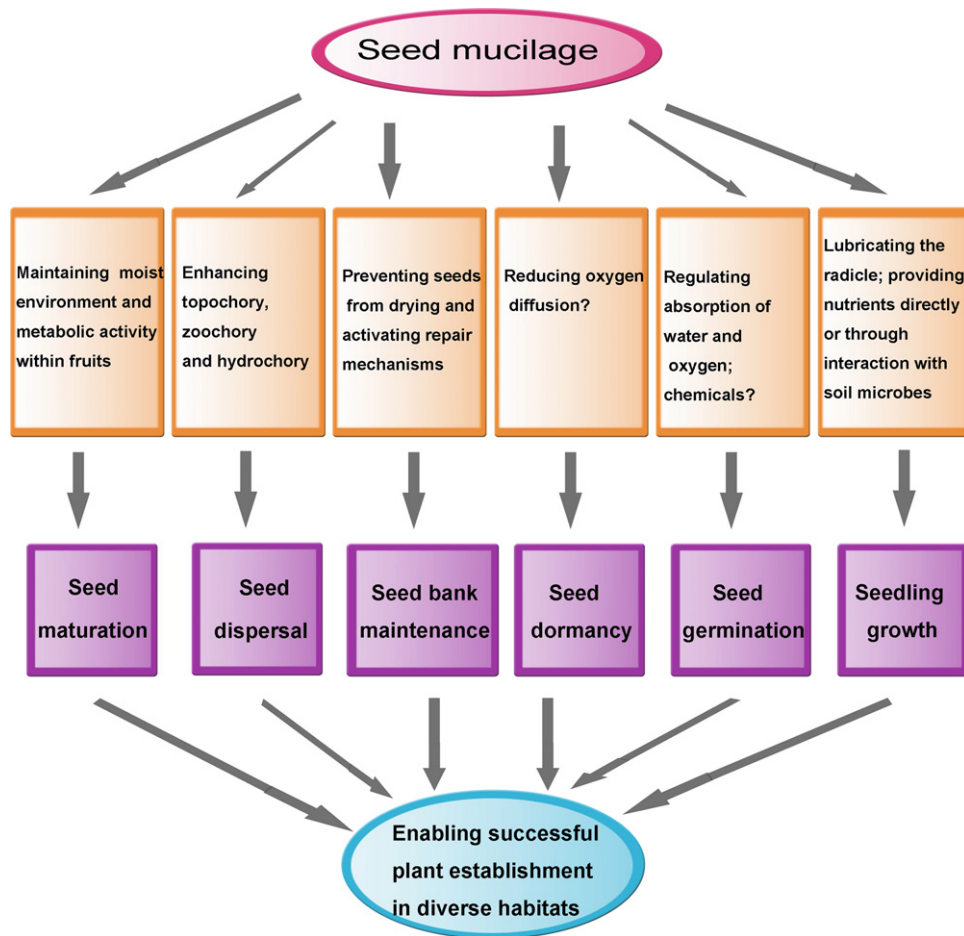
Seed mucilage

Maintaining moist environment and metabolic activity within fruits

Enhancing topochory, zoochory and hydrochory

Preventing seeds from drying and activating repair mechanisms

Reducing oxygen diffusion?

Regulating absorption of water and oxygen; chemicals?

Lubricating the radicle; providing nutrients directly or through interaction with soil microbes

Seed maturation

Seed dispersal

Seed bank maintenance

Seed dormancy

Seed germination

Seedling growth

Enabling successful plant establishment in diverse habitats